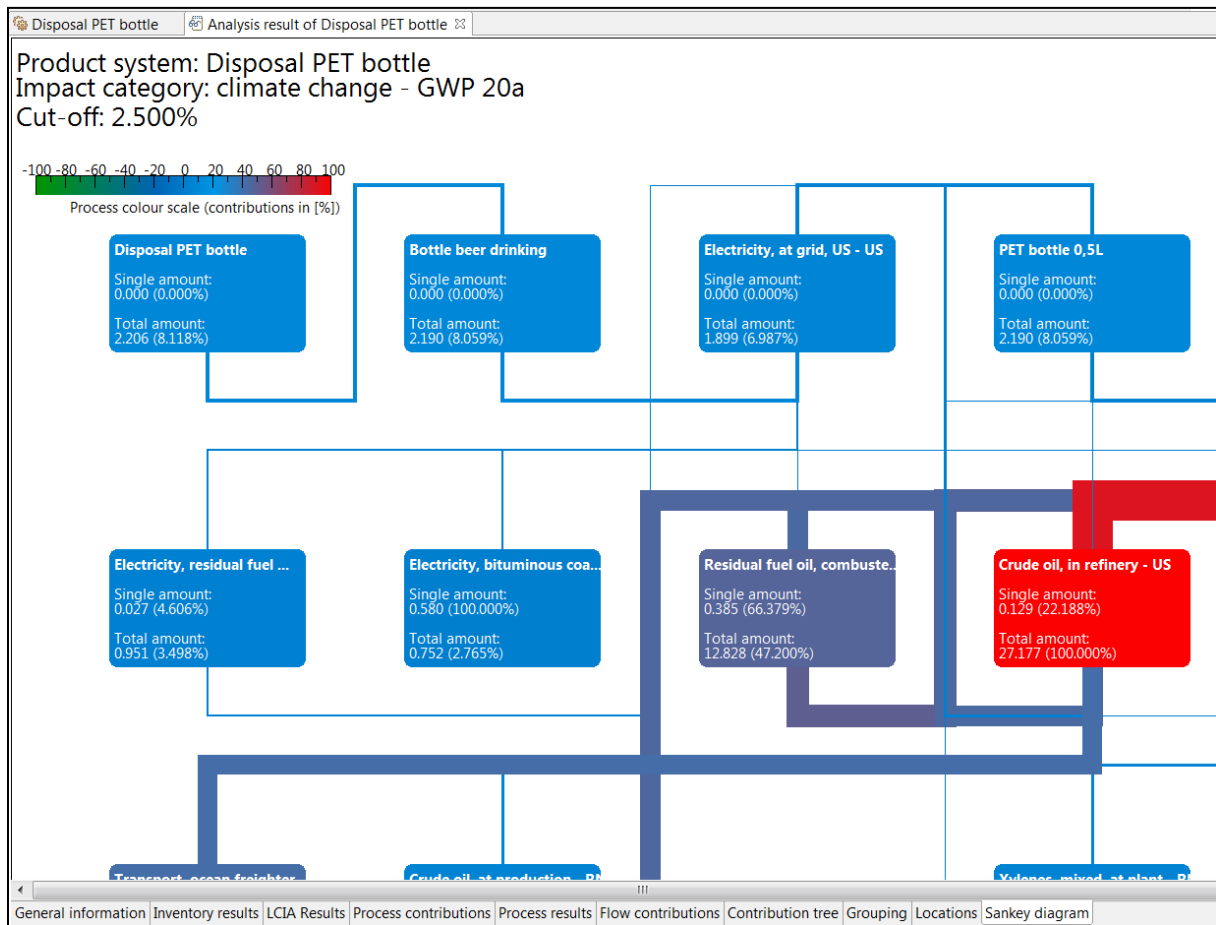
Disposal PET bottle | Analysis result of Disposal PET bottle

Product system: Disposal PET bottle
Impact category: climate change - GWP 20a
Cut-off: 2.500%

-100 -80 -60 -40 -20 0 20 40 60 80 100
Process colour scale (contributions in [%])

Disposal PET bottle
Single amount:
0.000 (0.000%)
Total amount:
2.206 (8.118%)

Bottle beer drinking
Single amount:
0.000 (0.000%)
Total amount:
2.190 (8.059%)

Electricity, at grid, US - US
Single amount:
0.000 (0.000%)
Total amount:
1.899 (6.987%)

PET bottle 0,5L
Single amount:
0.000 (0.000%)
Total amount:
2.190 (8.059%)

Electricity, residual fuel ...
Single amount:
0.027 (4.606%)
Total amount:
0.951 (3.498%)

Electricity, bituminous coa...
Single amount:
0.580 (100.000%)
Total amount:
0.752 (2.765%)

Residual fuel oil, combuste...
Single amount:
0.385 (66.379%)
Total amount:
12.828 (47.200%)

Crude oil, in refinery - US
Single amount:
0.129 (22.188%)
Total amount:
27.177 (100.000%)

Transport, ocean freighter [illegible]
Crude oil, at production - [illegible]
Xylenes, mixed, at plant - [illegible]

General information | Inventory results | LCIA Results | Process contributions | Process results | Flow contributions | Contribution tree | Grouping | Locations | Sankey diagram